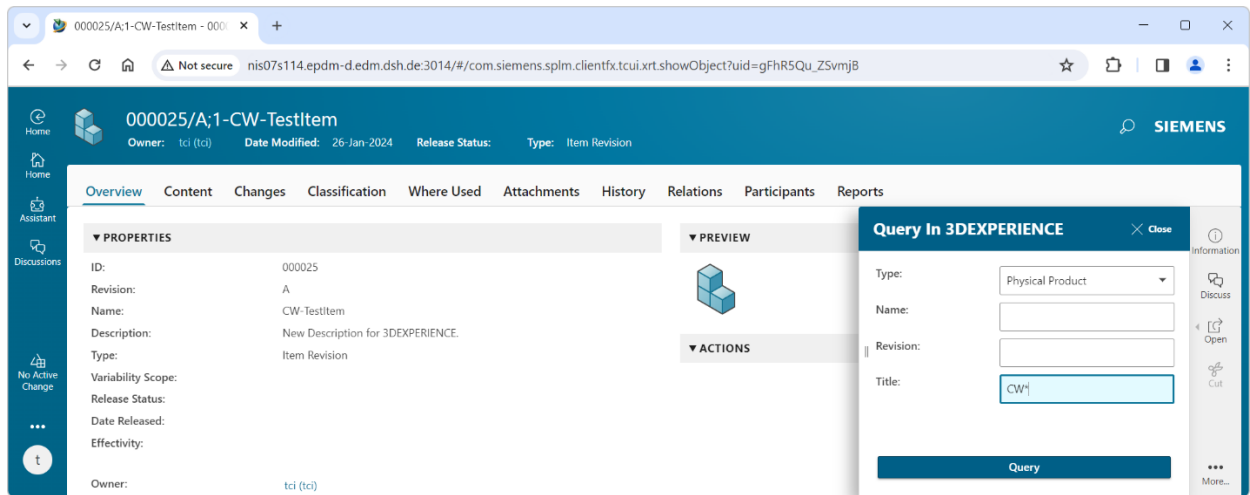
000025/A;1-CW-TestItem - 000
+
Not secure nis07s114.epdm-d.edm.dsh.de:3014/#/com.siemens.splm.clientfx.tcui.xrt.showObject?uid=gFhR5Qu_ZSvmjB

Home
Home
Assistant
Discussions
No Active Change
•••
t

000025/A;1-CW-TestItem
Owner: tci (tci) Date Modified: 26-Jan-2024 Release Status: Type: Item Revision

SIEMENS

Overview Content Changes Classification Where Used Attachments History Relations Participants Reports

▼ PROPERTIES
ID: 000025
Revision: A
Name: CW-TestItem
Description: New Description for 3DEXPERIENCE.
Type: Item Revision
Variability Scope:
Release Status:
Date Released:
Effectivity:
Owner: tci (tci)

▼ PREVIEW

▼ ACTIONS

Query In 3DEXPERIENCE
Close
Type: Physical Product
Name:
Revision:
Title: CW*
Query

Information
Discuss
Open
Cut
•••
More...